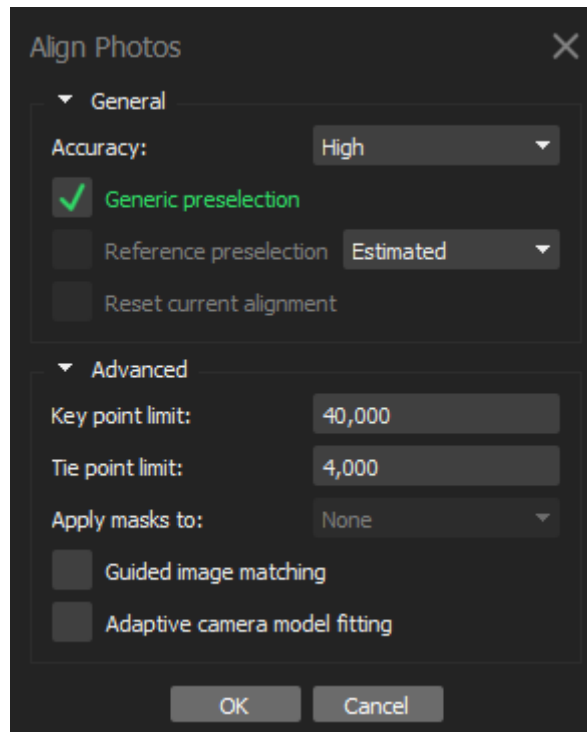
Align Photos

General

Accuracy: High

Generic preselection

Reference preselection Estimated

Reset current alignment

Advanced

Key point limit: 40,000

Tie point limit: 4,000

Apply masks to: None

Guided image matching

Adaptive camera model fitting

OK Cancel